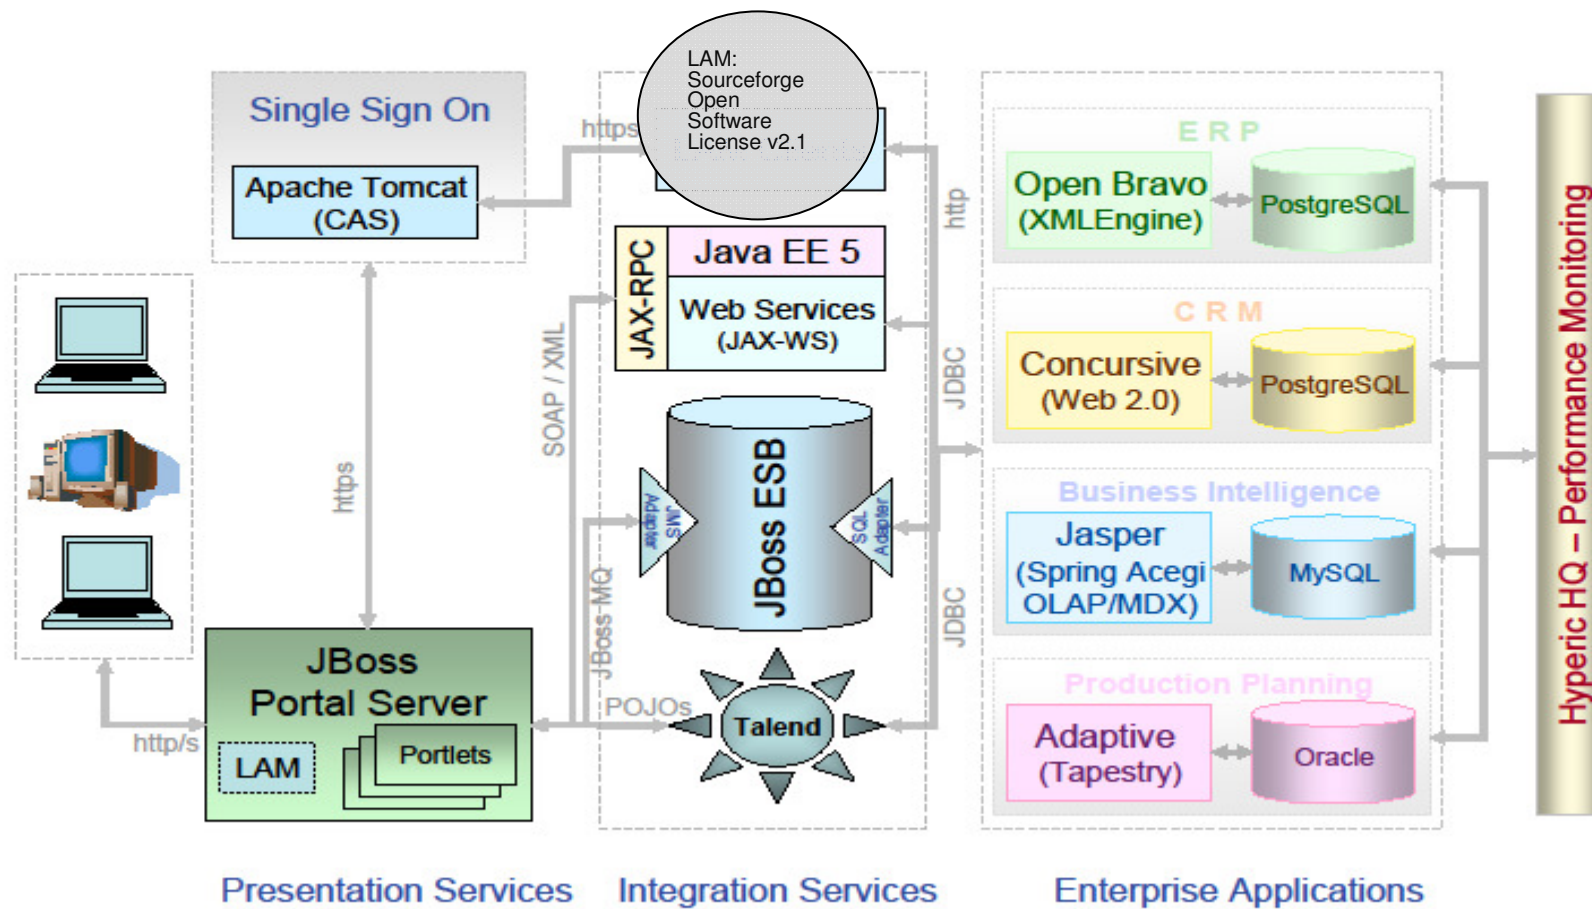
LAM: Sourceforge Open Software License v2.1

Single Sign On

Apache Tomcat (CAS)

https

JAX-RPC

Java EE 5

Web Services (JAX-WS)

SOAP / XML

http

JDBC

JBoss ESB

JMS Adapter

SQL Adapter

JBoss-MQ

JDBC

https

JBoss Portal Server

LAM

Portlets

http/s

POJOs

Talend

ERP

Open Bravo (XMLEngine)

PostgreSQL

CRM

Concursive (Web 2.0)

PostgreSQL

Business Intelligence

Jasper (Spring Acegi OLAP/MDX)

MySQL

Production Planning

Adaptive (Tapestry)

Oracle

Hyperic HQ – Performance Monitoring

Presentation Services

Integration Services

Enterprise Applications